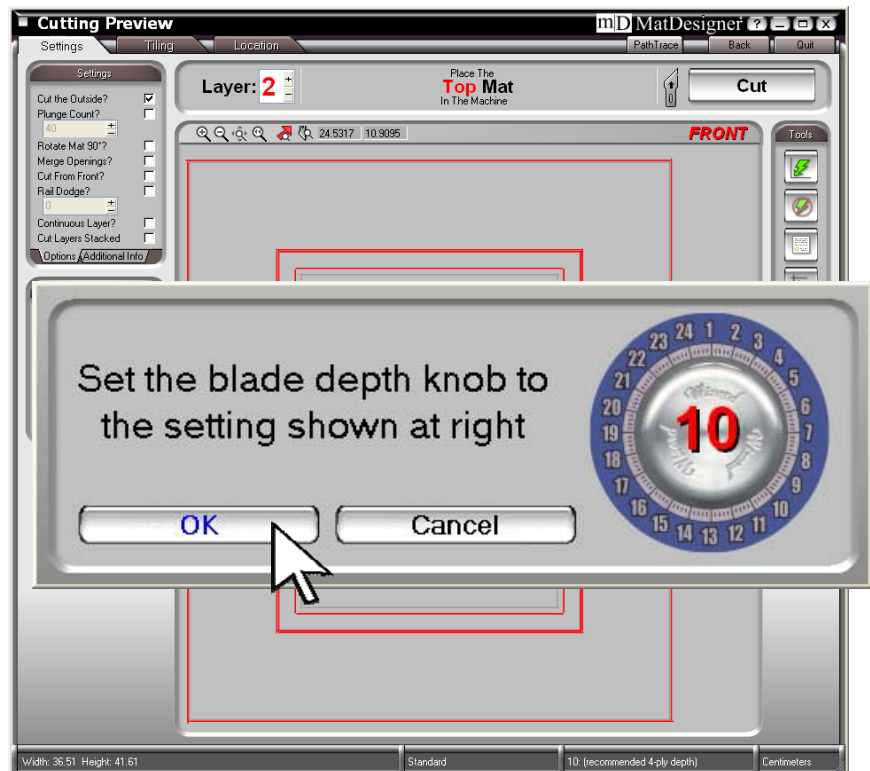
Cutting Preview

mD MatDesigner ?

Settings Tiling Location PathTrace Back Quit

Settings

Cut the Outside?
Plunge Count?
40
Rotate Mat 90°?
Merge Openings?
Cut From Front?
Rail Dodge?
0
Continuous Layer?
Cut Layers Stacked

Options Additional Info

Layer: 2

Place The
Top Mat
In The Machine

Cut

24.5317 10.9095

FRONT

Tools

Set the blade depth knob to the setting shown at right

OK Cancel

24 1 2 3 4 5 6 7 8 9 10 11 12 13 14 15 16 17 18 19 20 21 22 23

10

Wizard

Width: 36.51 Height: 41.61 Standard 10: (recommended 4-ply depth) Centimeters